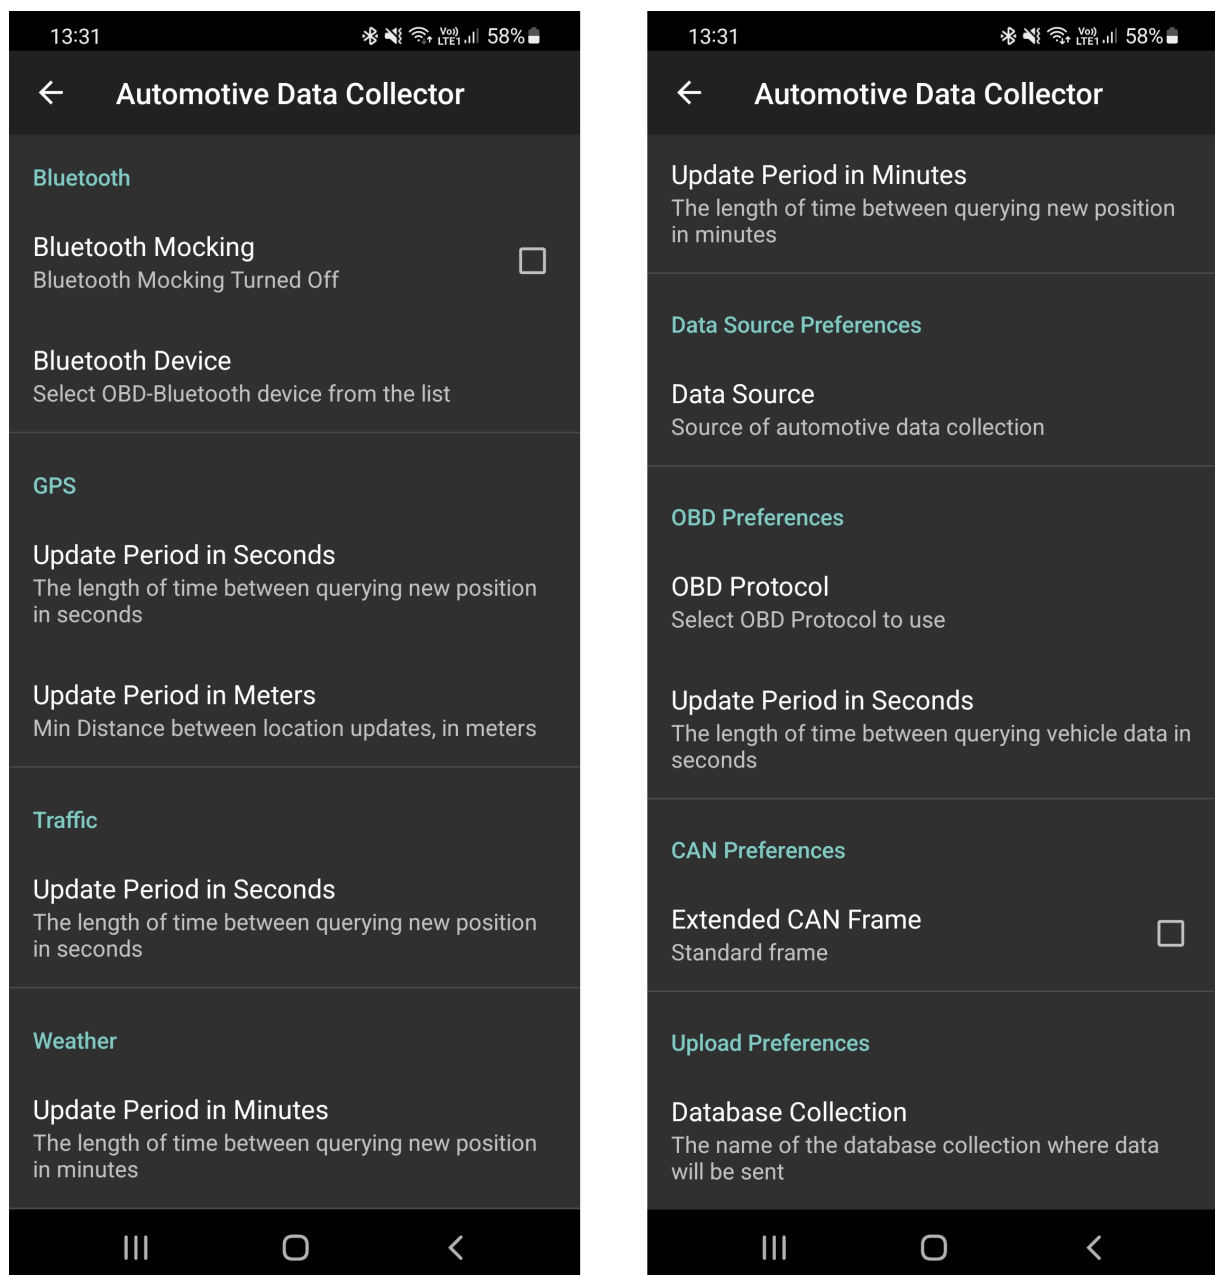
13:31 58%

Automotive Data Collector

Bluetooth

Bluetooth Mocking
Bluetooth Mocking Turned Off

Bluetooth Device
Select OBD-Bluetooth device from the list

GPS

Update Period in Seconds
The length of time between querying new position in seconds

Update Period in Meters
Min Distance between location updates, in meters

Traffic

Update Period in Seconds
The length of time between querying new position in seconds

Weather

Update Period in Minutes
The length of time between querying new position in minutes

13:31 58%

Automotive Data Collector

Update Period in Minutes
The length of time between querying new position in minutes

Data Source Preferences

Data Source
Source of automotive data collection

OBD Preferences

OBD Protocol
Select OBD Protocol to use

Update Period in Seconds
The length of time between querying vehicle data in seconds

CAN Preferences

Extended CAN Frame
Standard frame

Upload Preferences

Database Collection
The name of the database collection where data will be sent